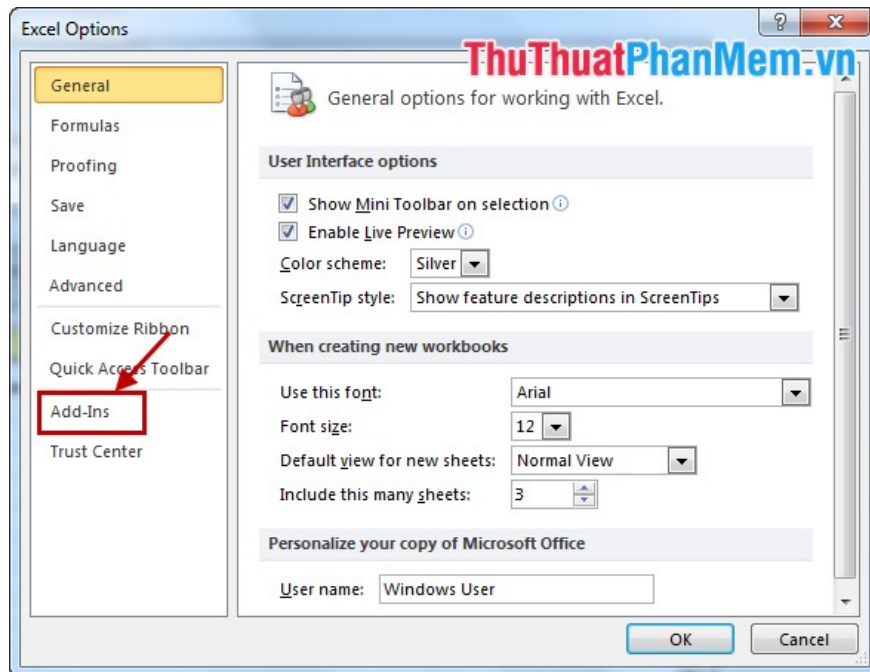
Excel Options

?

ThuThuatPhanMem.vn

General

Formulas

Proofing

Save

Language

Advanced

Customize Ribbon

Quick Access Toolbar

Add-Ins

Trust Center

General options for working with Excel.

User Interface options

Show Mini Toolbar on selection

Enable Live Preview

Color scheme: Silver

ScreenTip style: Show feature descriptions in ScreenTips

When creating new workbooks

Use this font: Arial

Font size: 12

Default view for new sheets: Normal View

Include this many sheets: 3

Personalize your copy of Microsoft Office

User name: Windows User

OK

Cancel